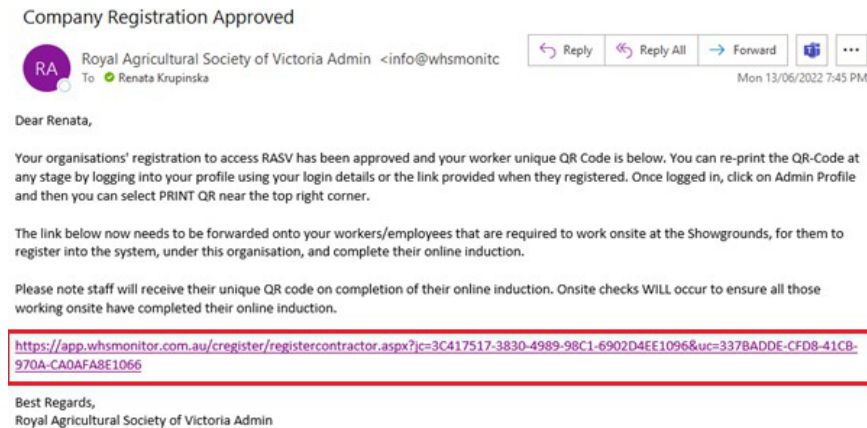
Company Registration Approved

RA

Royal Agricultural Society of Victoria Admin <info@whsmonitc

To Renata Krupinska

Reply

Reply All

Forward

...

Mon 13/06/2022 7:45 PM

Dear Renata,

Your organisations' registration to access RASV has been approved and your worker unique QR Code is below. You can re-print the QR-Code at any stage by logging into your profile using your login details or the link provided when they registered. Once logged in, click on Admin Profile and then you can select PRINT QR near the top right corner.

The link below now needs to be forwarded onto your workers/employees that are required to work onsite at the Showgrounds, for them to register into the system, under this organisation, and complete their online induction.

Please note staff will receive their unique QR code on completion of their online induction. Onsite checks WILL occur to ensure all those working onsite have completed their online induction.

https://app.whsmonitor.com.au/cregister/registercontractor.aspx?jc=3C417517-3830-4989-98C1-6902D4EE1096&uc=337BADDE-CFD8-41CB-970A-CA0AFA8E1066

Best Regards,
Royal Agricultural Society of Victoria Admin